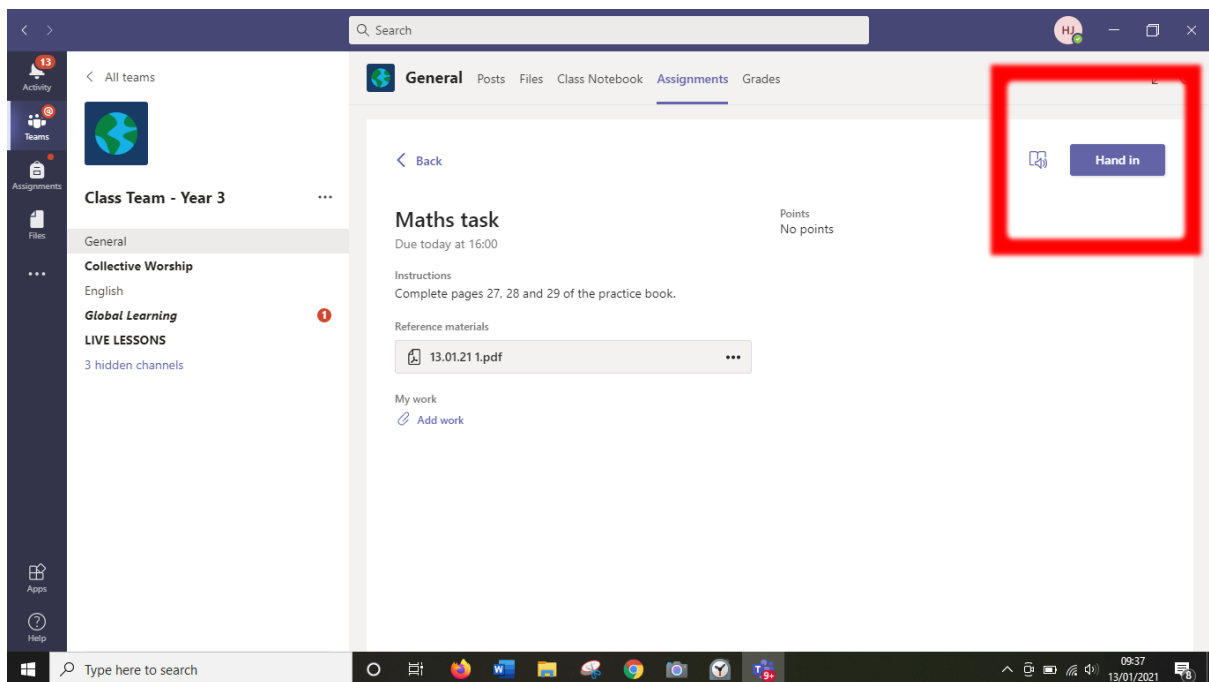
Search

HJ

13
Activity

Teams

Assignments

Files

...

Apps

Help

< All teams

Class Team - Year 3

General
Collective Worship
English
Global Learning
LIVE LESSONS
3 hidden channels

General Posts Files Class Notebook Assignments Grades

< Back

Hand in

Maths task
Due today at 16:00

Points
No points

Instructions
Complete pages 27, 28 and 29 of the practice book.

Reference materials
13.01.21 1.pdf

My work
Add work

Type here to search

09:37
13/01/2021